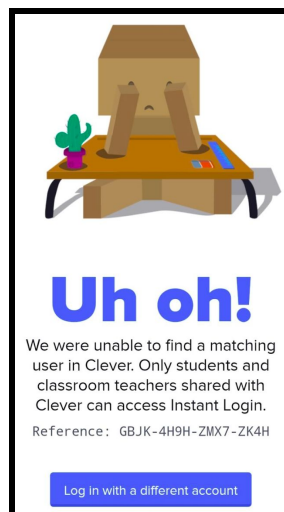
Uh oh!

We were unable to find a matching user in Clever. Only students and classroom teachers shared with Clever can access Instant Login.

Reference: GBJK-4H9H-ZMX7-ZK4H

Log in with a different account